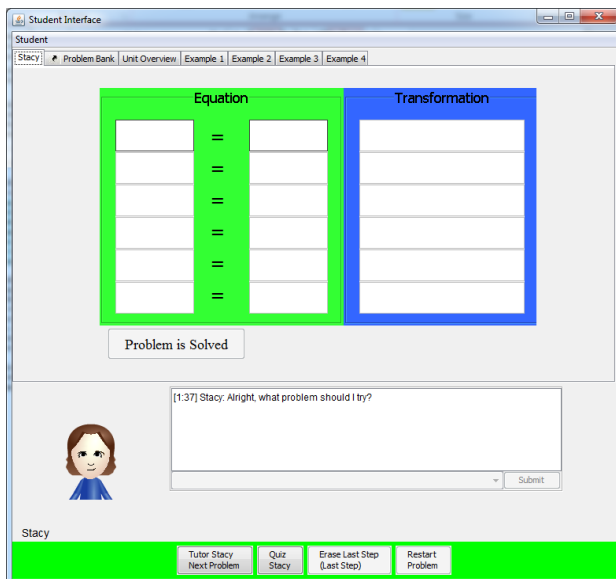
Student Interface

Student

Stacy | Problem Bank | Unit Overview | Example 1 | Example 2 | Example 3 | Example 4

Equation

Transformation

=

=

=

=

=

=

Problem is Solved

[1:37] Stacy: Alright, what problem should I try?

Submit

Stacy

Tutor Stacy Next Problem

Quiz Stacy

Erase Last Step (Last Step)

Restart Problem